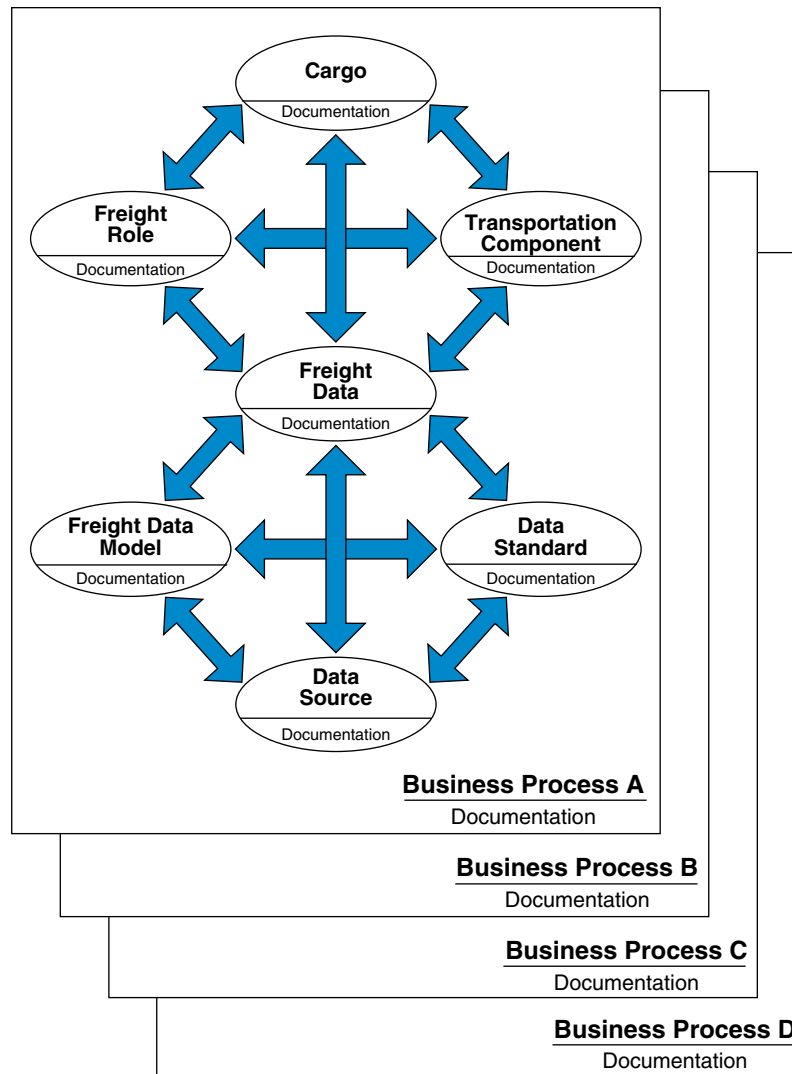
Cargo
Documentation

Freight Role
Documentation

Transportation Component
Documentation

Freight Data
Documentation

Freight Data Model
Documentation

Data Standard
Documentation

Data Source
Documentation

Business Process A
Documentation

Business Process B
Documentation

Business Process C
Documentation

Business Process D
Documentation